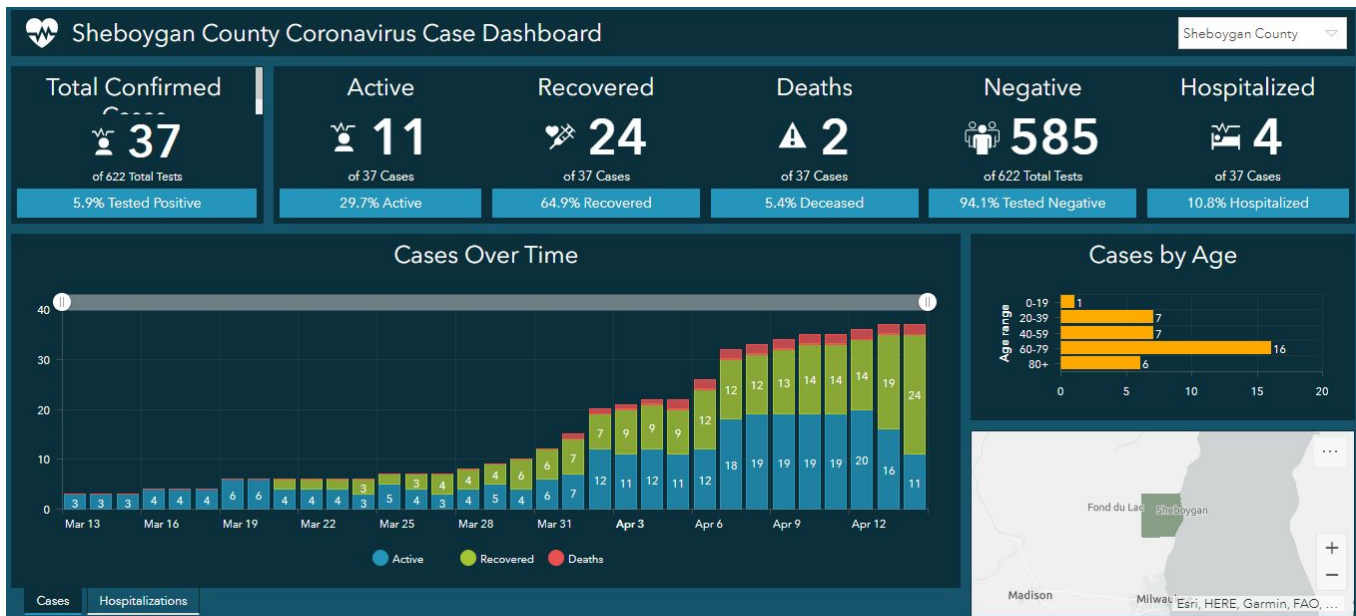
Sheboygan County Coronavirus Case Dashboard

Sheboygan County

Total Confirmed Cases
37
of 622 Total Tests
5.9% Tested Positive

Active
11
of 37 Cases
29.7% Active

Recovered
24
of 37 Cases
64.9% Recovered

Deaths
2
of 37 Cases
5.4% Deceased

Negative
585
of 622 Total Tests
94.1% Tested Negative

Hospitalized
4
of 37 Cases
10.8% Hospitalized

Cases Over Time

40
30
20
10
0

3 3 3 4 4 4 6 6 4 4 4 3 5 4 3 4 5 4 6 7 12 11 12 11 12 18 19 19 19 19 20 16 11
3 3 4 4 6 6 7 9 9 9 12 12 12 13 14 14 14 19 24

Mar 13 Mar 16 Mar 19 Mar 22 Mar 25 Mar 28 Mar 31 Apr 3 Apr 6 Apr 9 Apr 12

Active Recovered Deaths

Cases by Age

Age range
0-19 1
20-39 7
40-59 7
60-79 16
80+ 6
0 5 10 15 20

Fond du Lac
Sheboygan
Madison
Milwau
Esri, HERE, Garmin, FAO, ...
+
−
...

Cases
Hospitalizations